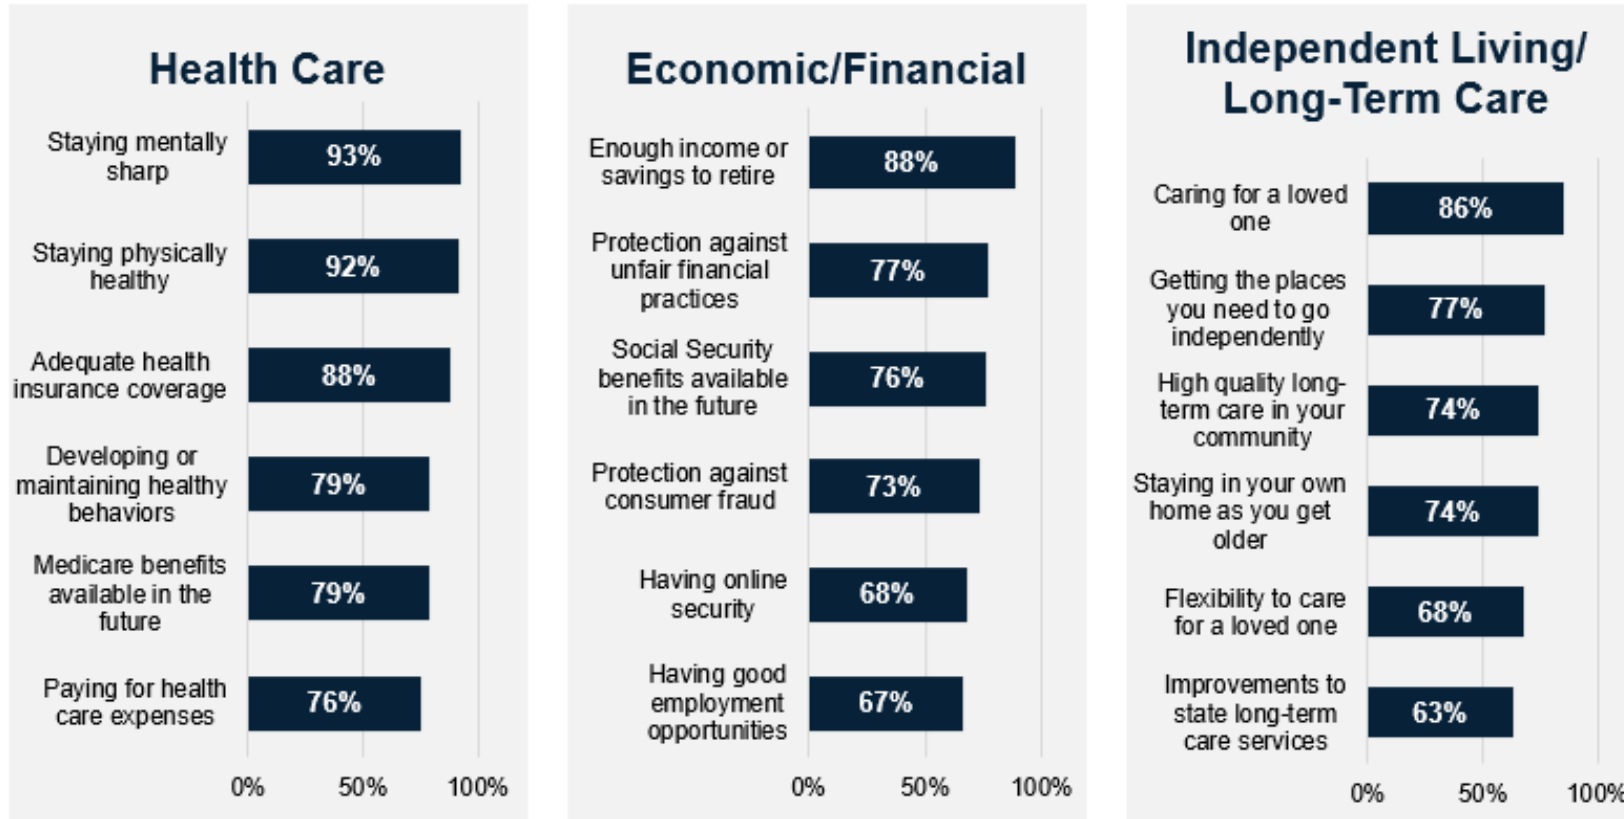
Health Care

| | |
|---|---|
| Staying mentally sharp | 93% |
| Staying physically healthy | 92% |
| Adequate health insurance coverage | 88% |
| Developing or maintaining healthy behaviors | 79% |
| Medicare benefits available in the future | 79% |
| Paying for health care expenses | 76% |

0% 50% 100%

Economic/Financial

| | |
|---|---|
| Enough income or savings to retire | 88% |
| Protection against unfair financial practices | 77% |
| Social Security benefits available in the future | 76% |
| Protection against consumer fraud | 73% |
| Having online security | 68% |
| Having good employment opportunities | 67% |

0% 50% 100%

Independent Living/ Long-Term Care

| | |
|---|---|
| Caring for a loved one | 86% |
| Getting the places you need to go independently | 77% |
| High quality long-term care in your community | 74% |
| Staying in your own home as you get older | 74% |
| Flexibility to care for a loved one | 68% |
| Improvements to state long-term care services | 63% |

0% 50% 100%